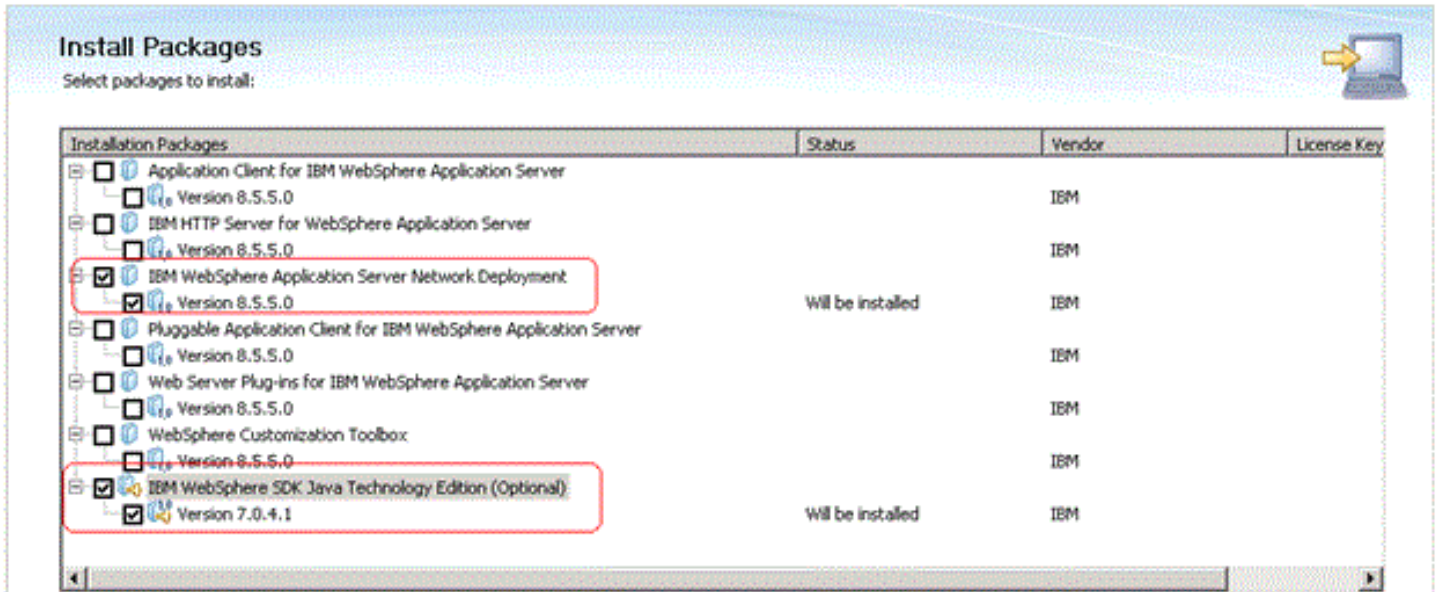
Install Packages
Select packages to install:

| Installation Packages | Status | Vendor | License Key |
|---|---|---|---|
| Application Client for IBM WebSphere Application Server | | | |
| Version 8.5.5.0 | | IBM | |
| IBM HTTP Server for WebSphere Application Server | | | |
| Version 8.5.5.0 | | IBM | |
| IBM WebSphere Application Server Network Deployment | | | |
| Version 8.5.5.0 | Will be installed | IBM | |
| Pluggable Application Client for IBM WebSphere Application Server | | | |
| Version 8.5.5.0 | | IBM | |
| Web Server Plug-ins for IBM WebSphere Application Server | | | |
| Version 8.5.5.0 | | IBM | |
| WebSphere Customization Toolbox | | | |
| Version 8.5.5.0 | | IBM | |
| IBM WebSphere SDK Java Technology Edition (Optional) | | | |
| Version 7.0.4.1 | Will be installed | IBM | |